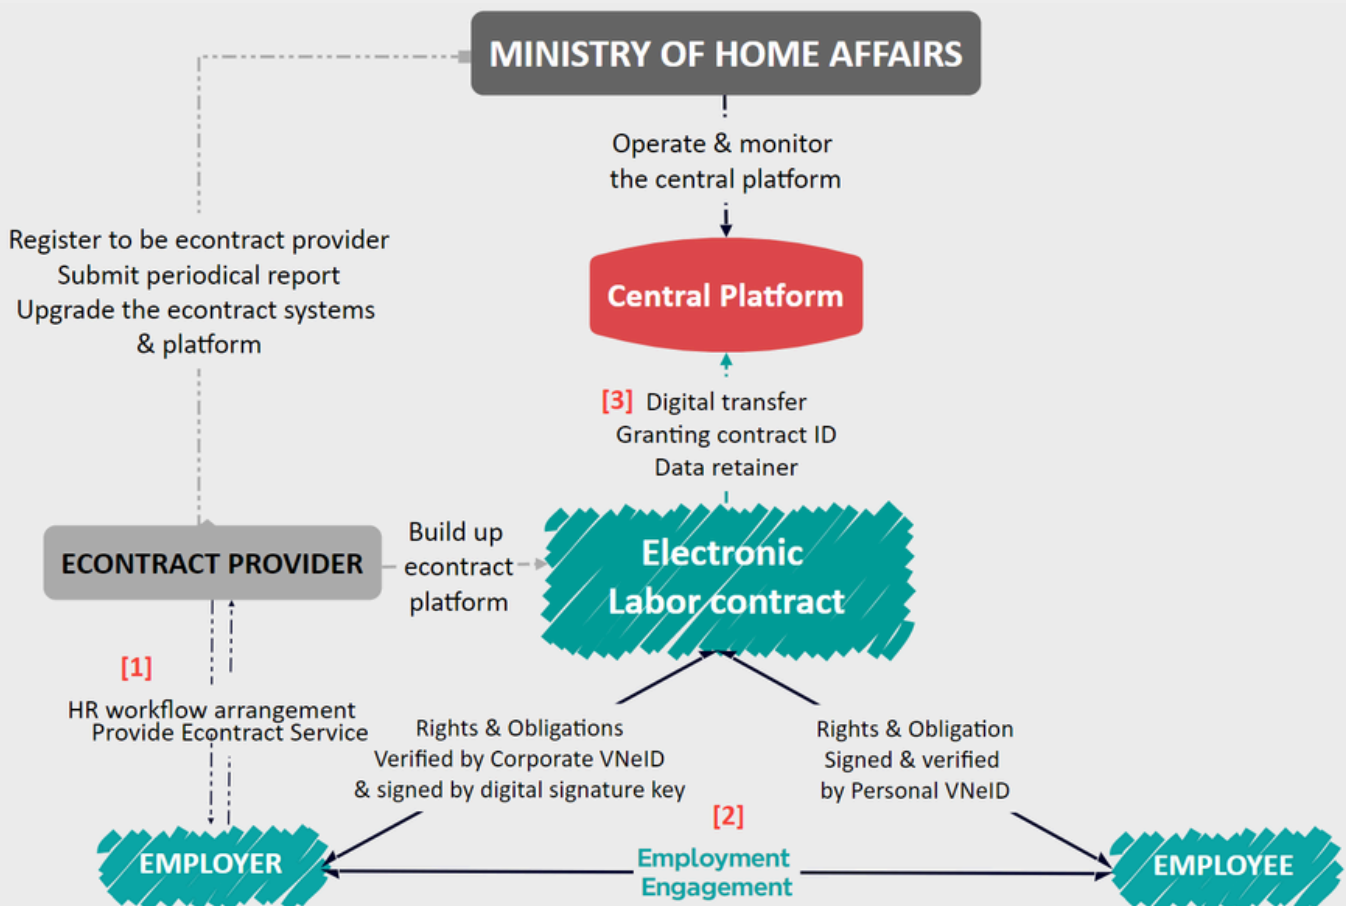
MINISTRY OF HOME AFFAIRS

Operate & monitor the central platform

Central Platform

Register to be econtract provider
Submit periodical report
Upgrade the econtract systems & platform

[3] Digital transfer
Granting contract ID
Data retainer

ECONTRACT PROVIDER

Build up econtract platform

Electronic Labor contract

[1]

HR workflow arrangement
Provide Econtract Service

Rights & Obligations
Verified by Corporate VNeID
& signed by digital signature key

Rights & Obligation
Signed & verified
by Personal VNeID

[2]

EMPLOYER

Employment Engagement

EMPLOYEE